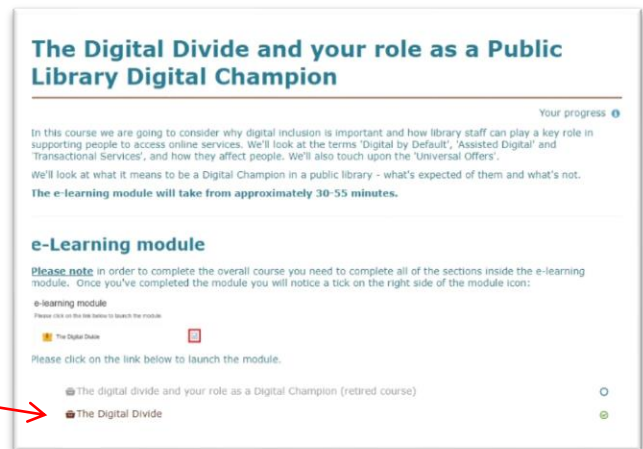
The Digital Divide and your role as a Public Library Digital Champion

Your progress

In this course we are going to consider why digital inclusion is important and how library staff can play a key role in supporting people to access online services. We'll look at the terms 'Digital by Default', 'Assisted Digital' and 'Transactional Services', and how they affect people. We'll also touch upon the 'Universal Offers'.

We'll look at what it means to be a Digital Champion in a public library - what's expected of them and what's not.

The e-learning module will take from approximately 30-55 minutes.

e-Learning module

Please note in order to complete the overall course you need to complete all of the sections inside the e-learning module. Once you've completed the module you will notice a tick on the right side of the module icon:

e-learning module
Please click on the link below to launch the module.
The Digital Divide

Please click on the link below to launch the module.

The digital divide and your role as a Digital Champion (retired course)

The Digital Divide